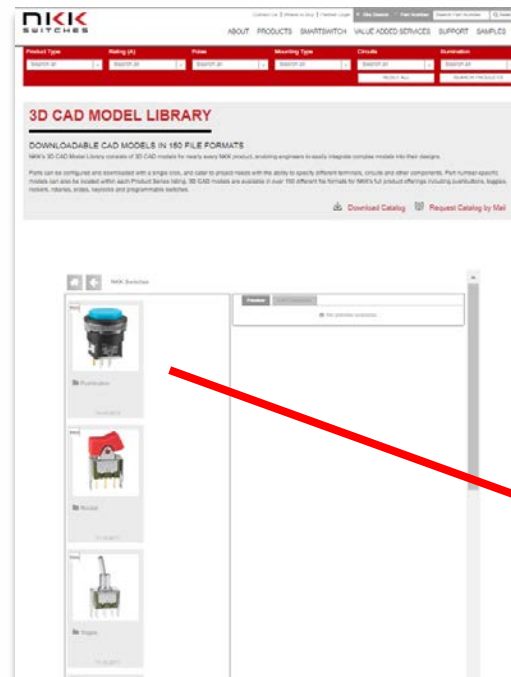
NKK SWITCHES

Contact Us | Where to Buy | Partner Login | Site Search | Part Number

ABOUT PRODUCTS SMARTSWITCH VALUE ADDED SERVICES SUPPORT SAMPLES

| Product Type | Rating (A) | Poles | Mounting Type | Circuits | Illumination |
|---|---|---|---|---|---|
| Search all | Search all | Search all | Search all | Search all | Search all |

RESET ALL SEARCH PRODUCTS

3D CAD MODEL LIBRARY

DOWNLOADABLE CAD MODELS IN 150 FILE FORMATS

NKK's 3D CAD Model Library consists of 3D CAD models for nearly every NKK product, enabling engineers to easily integrate complex models into their designs.

Parts can be configured and downloaded with a single click, and cater to project needs with the ability to specify different terminals, circuits and other components. Part number-specific models can also be located within each Product Series listing. 3D CAD models are available in over 150 different file formats for NKK's full product offerings including pushbuttons, toggles, rockers, rotaries, slides, keylocks and programmable switches.

Download Catalog Request Catalog by Mail

NKK Switches

Preview

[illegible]

Illumination

Rocker

Toggle